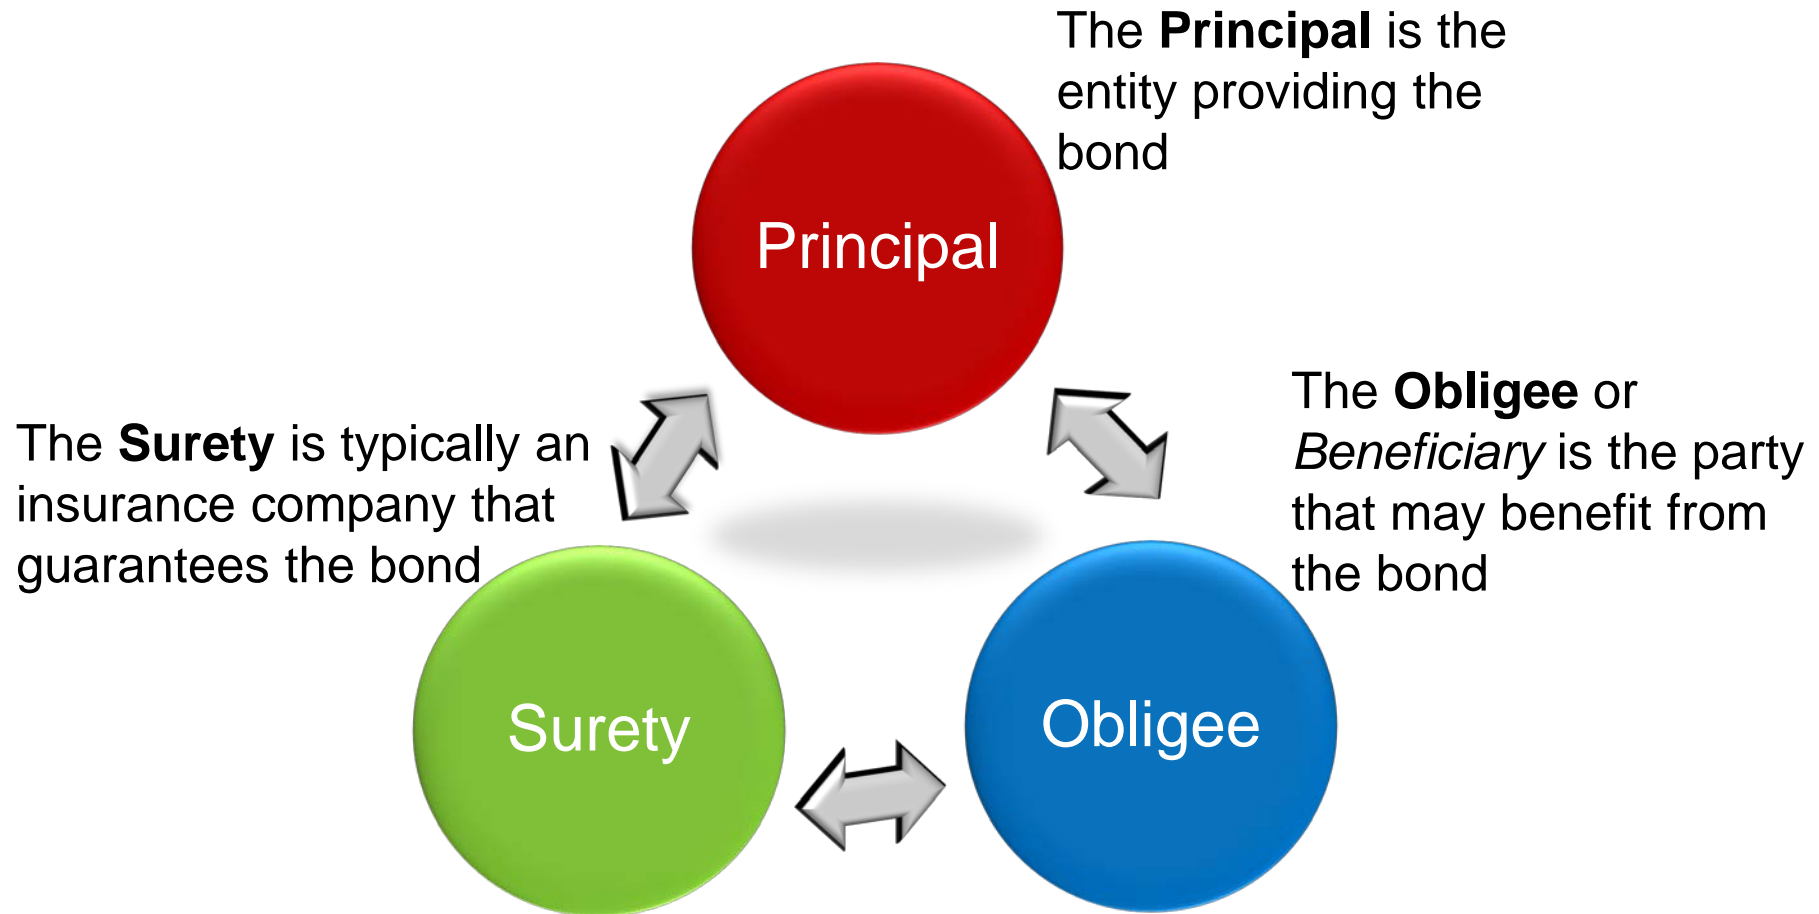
The **Principal** is the entity providing the bond

Principal

The **Surety** is typically an insurance company that guarantees the bond

The **Obligee** or *Beneficiary* is the party that may benefit from the bond

Surety

Obligee